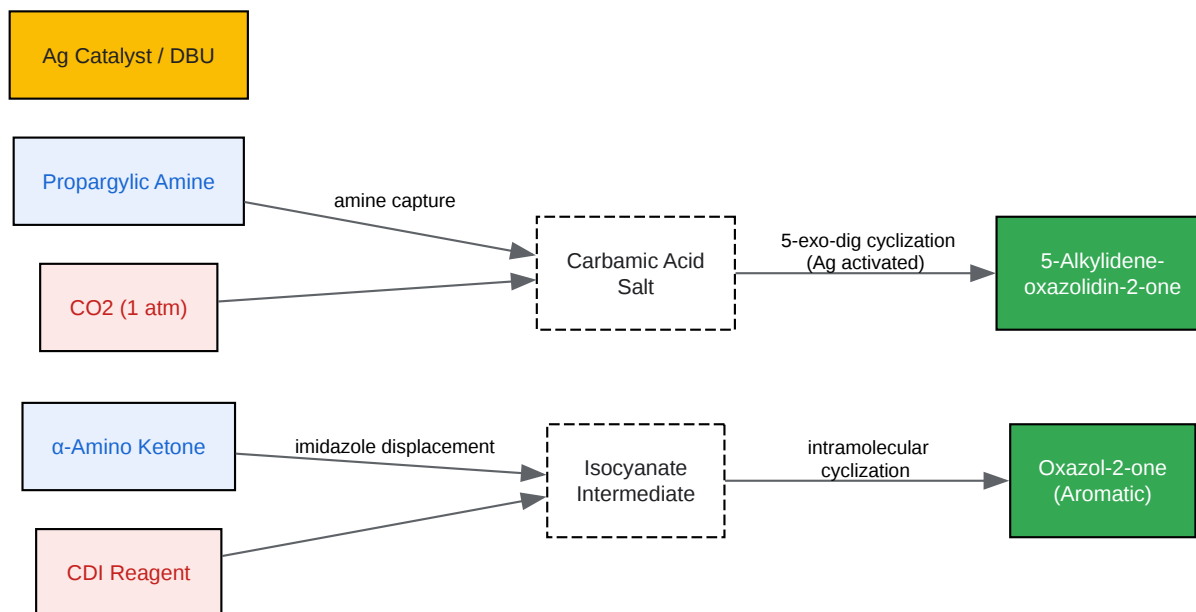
Ag Catalyst / DBU

Propargylic Amine

amine capture

CO2 (1 atm)

Carbamic Acid Salt

5-exo-dig cyclization (Ag activated)

5-Alkylidene-oxazolidin-2-one

α-Amino Ketone

imidazole displacement

CDI Reagent

Isocyanate Intermediate

intramolecular cyclization

Oxazol-2-one (Aromatic)